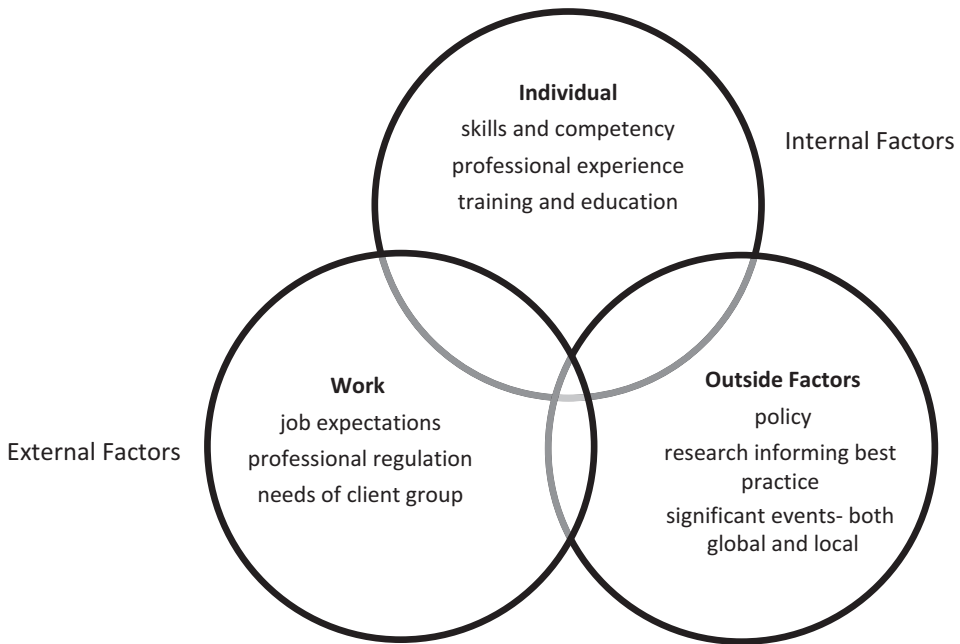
Individual
skills and competency
professional experience
training and education

Internal Factors

External Factors

Work
job expectations
professional regulation
needs of client group

Outside Factors
policy
research informing best practice
significant events- both global and local